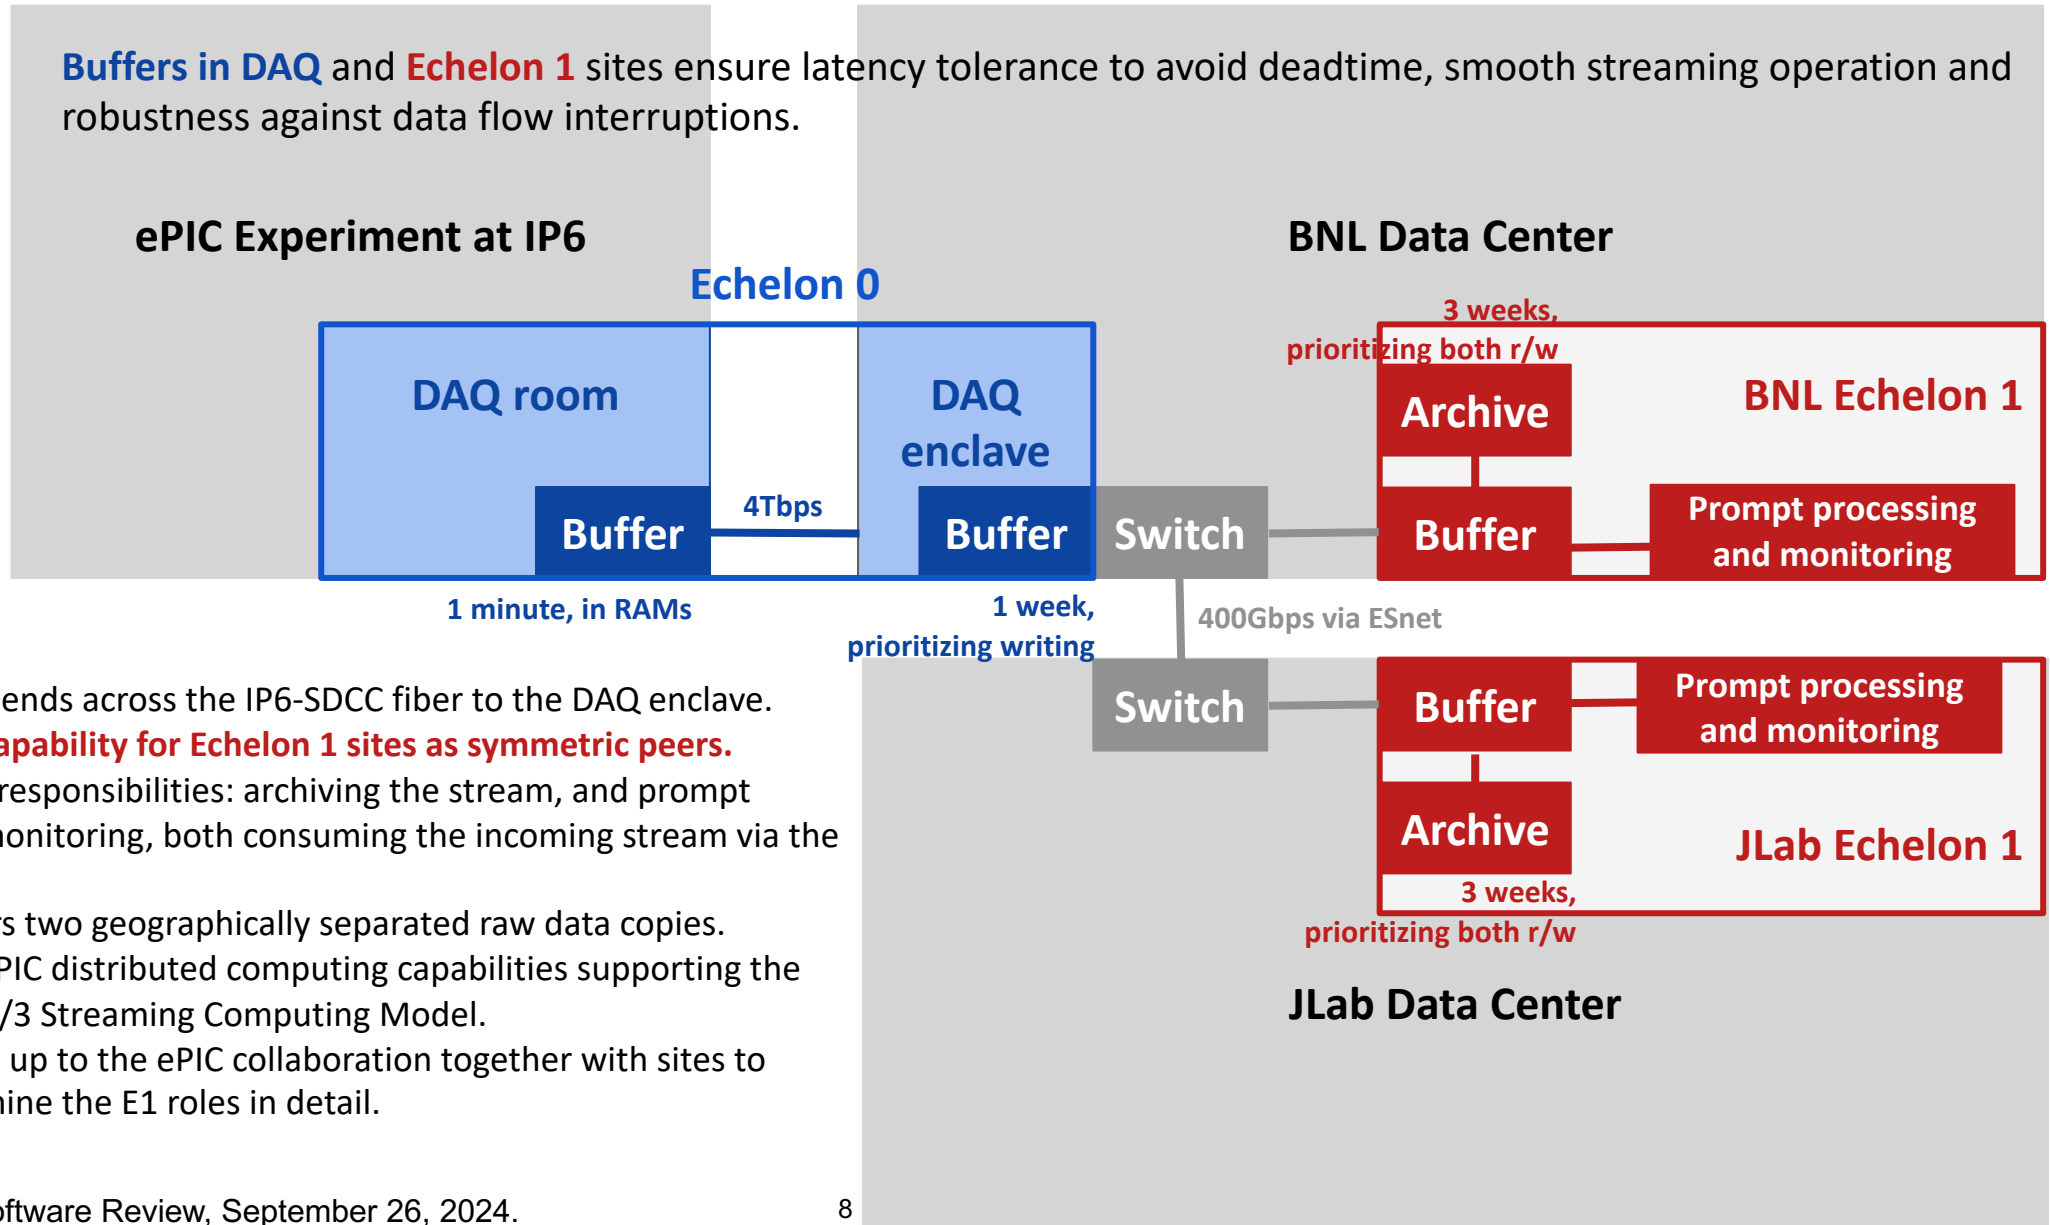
Buffers in DAQ and Echelon 1 sites ensure latency tolerance to avoid deadtime, smooth streaming operation and robustness against data flow interruptions.

ePIC Experiment at IP6

BNL Data Center

Echelon 0

DAQ room

DAQ enclave

Buffer

4Tbps

Buffer

Switch

1 minute, in RAMs

1 week, prioritizing writing

3 weeks, prioritizing both r/w

Archive

BNL Echelon 1

Buffer

Prompt processing and monitoring

400Gbps via ESnet

Switch

Buffer

Prompt processing and monitoring

Archive

JLab Echelon 1

3 weeks, prioritizing both r/w

JLab Data Center

ends across the IP6-SDCC fiber to the DAQ enclave.
apability for Echelon 1 sites as symmetric peers.
responsibilities: archiving the stream, and prompt
nonitoring, both consuming the incoming stream via the

s two geographically separated raw data copies.
PIC distributed computing capabilities supporting the
/3 Streaming Computing Model.
up to the ePIC collaboration together with sites to
nine the E1 roles in detail.

ftware Review, September 26, 2024.

8